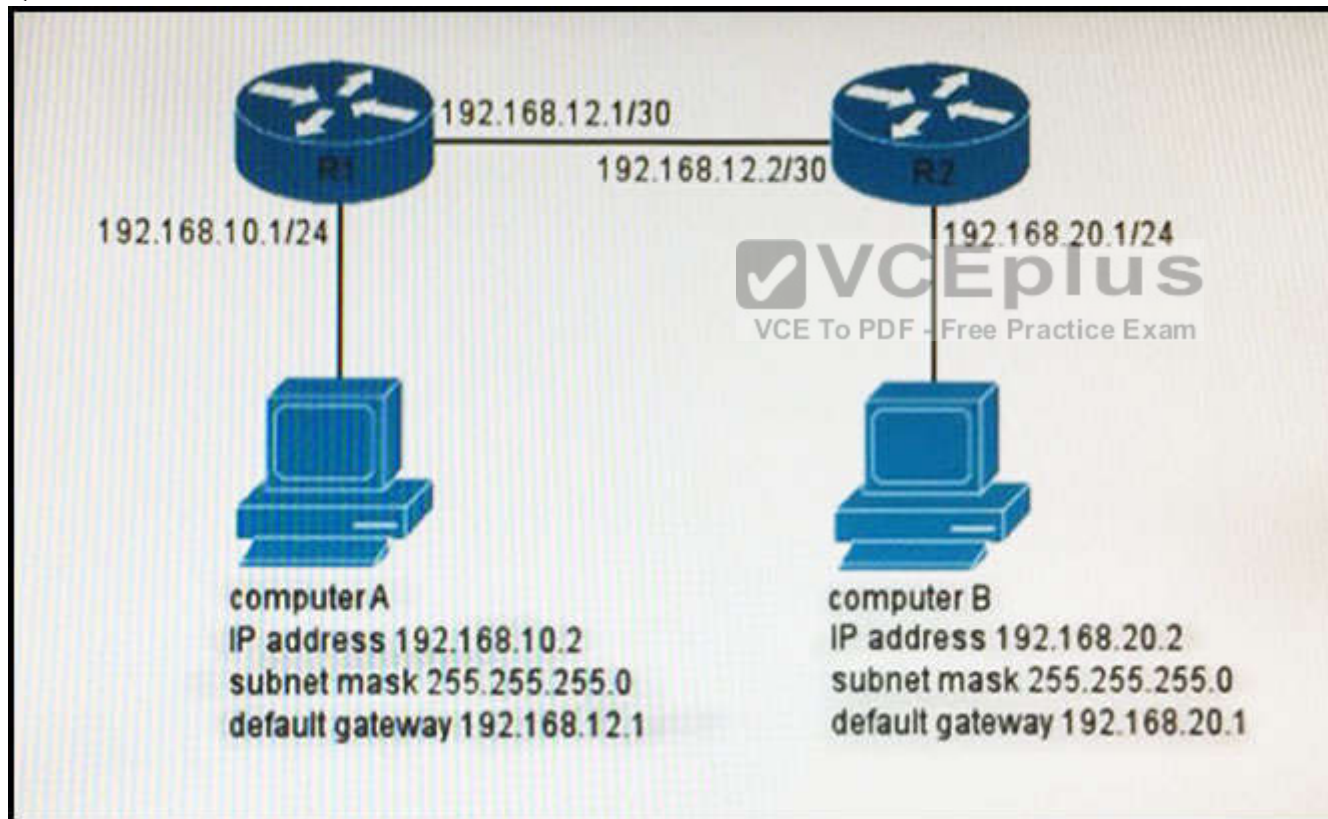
R1
192.168.12.1/30
192.168.12.2/30
R2
192.168.10.1/24
192.168.20.1/24
VCEplus
VCE To PDF - Free Practice Exam

computer A
IP address 192.168.10.2
subnet mask 255.255.255.0
default gateway 192.168.12.1

computer B
IP address 192.168.20.2
subnet mask 255.255.255.0
default gateway 192.168.20.1